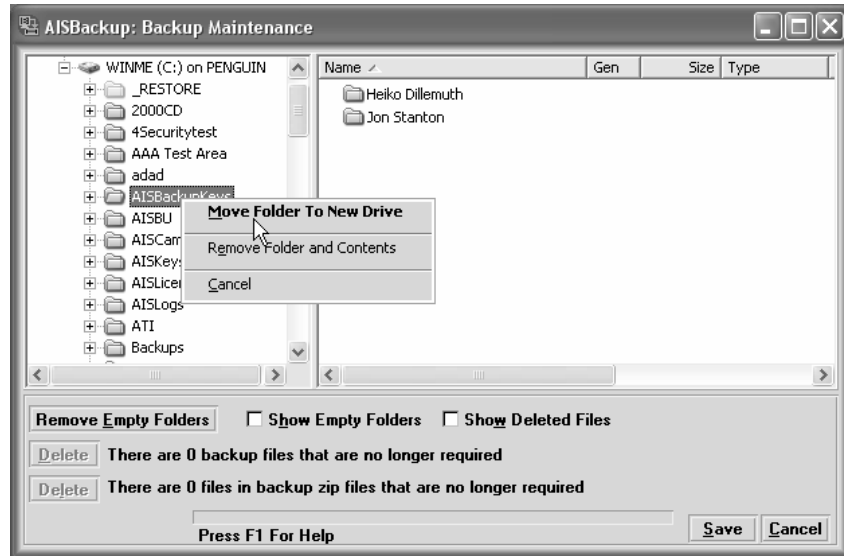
AISBackup: Backup Maintenance

WINME (C:) on PENGUIN
_RESTORE
2000CD
4Securitytest
AAA Test Area
adad
AISBackupKeys
AISBU
AISCam
AISKeys
AISLicen
AISLogs
ATI
Backups

Move Folder To New Drive
Remove Folder and Contents
Cancel

| Name | Gen | Size | Type |
|---|---|---|---|
| Heiko Dillemuth | | | |
| Jon Stanton | | | |

Remove Empty Folders
Show Empty Folders
Show Deleted Files
Delete There are 0 backup files that are no longer required
Delete There are 0 files in backup zip files that are no longer required
Press F1 For Help
Save
Cancel